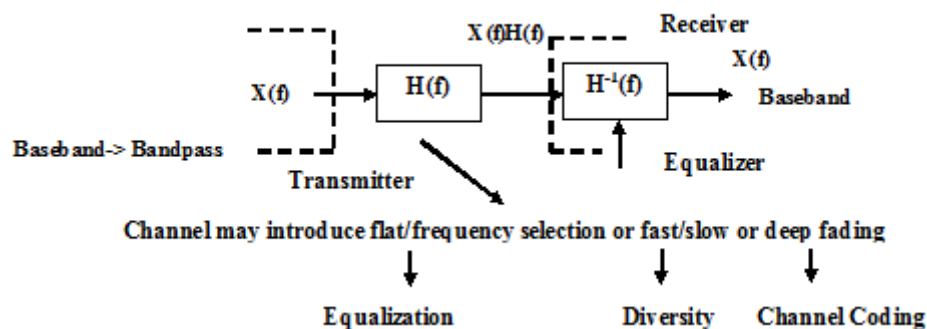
X(f)H(f)

Receiver

X(f)

H(f)

$H^{-1}(f)$

X(f)

Baseband

Baseband-> Bandpass

Equalizer

Transmitter

Channel may introduce flat/frequency selection or fast/slow or deep fading

Equalization

Diversity

Channel Coding